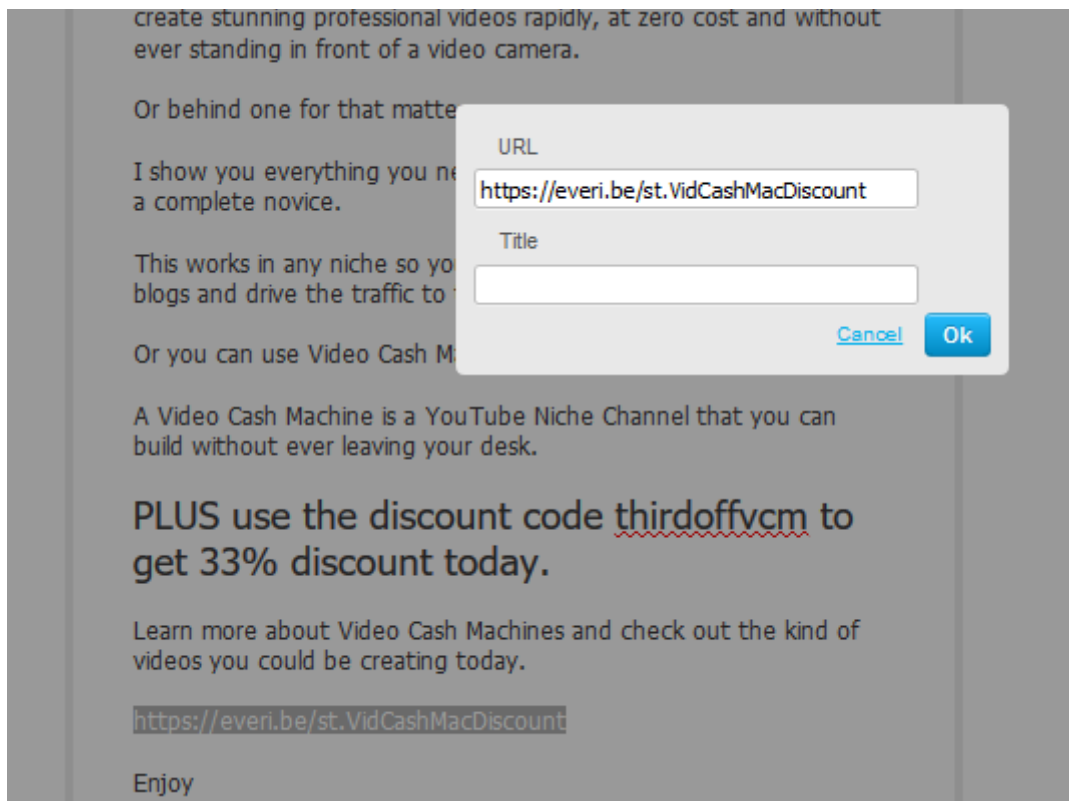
create stunning professional videos rapidly, at zero cost and without ever standing in front of a video camera.

Or behind one for that matte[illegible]

I show you everything you ne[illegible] a complete novice.

This works in any niche so yo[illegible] blogs and drive the traffic to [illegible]

Or you can use Video Cash M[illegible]

URL

https://everi.be/st.VidCashMacDiscount

Title

Cancel Ok

A Video Cash Machine is a YouTube Niche Channel that you can build without ever leaving your desk.

PLUS use the discount code thirdoffvcm to get 33% discount today.

Learn more about Video Cash Machines and check out the kind of videos you could be creating today.

https://everi.be/st.VidCashMacDiscount

Enjoy